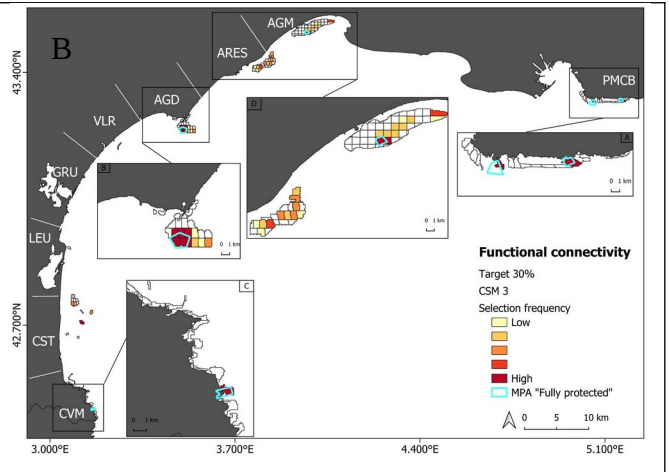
B

43.400°N

42.700°N

3.000°E 3.700°E 4.400°E 5.100°E

AGM

ARES

AGD

VLR

GRU

LEU

CST

CVM

PMCB

A

B

C

D

0 1 km

0 1 km

0 1 km

0 1 km

Functional connectivity

Target 30%

CSM 3

Selection frequency

Low

High

MPA "Fully protected"

0 5 10 km